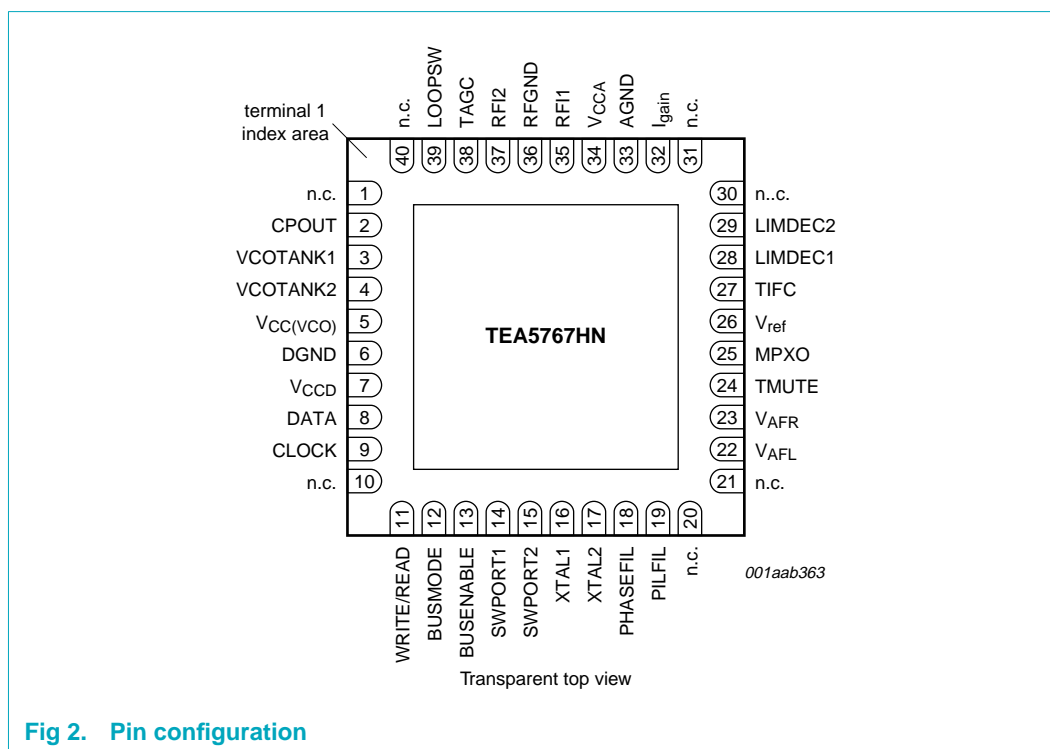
terminal 1 index area

n.c. 40
LOOPSW 39
TAGC 38
RFI2 37
RFGND 36
RFI1 35
$V_{CCA}$ 34
AGND 33
$I_{gain}$ 32
n.c. 31

n.c. 1
CPOUT 2
VCOTANK1 3
VCOTANK2 4
$V_{CC(VCO)}$ 5
DGND 6
$V_{CCD}$ 7
DATA 8
CLOCK 9
n.c. 10

TEA5767HN

30 n..c.
29 LIMDEC2
28 LIMDEC1
27 TIFC
26 $V_{ref}$
25 MPXO
24 TMUTE
23 $V_{AFR}$
22 $V_{AFL}$
21 n.c.

11 WRITE/READ
12 BUSMODE
13 BUSENABLE
14 SWPORT1
15 SWPORT2
16 XTAL1
17 XTAL2
18 PHASEFIL
19 PILFIL
20 n.c.

001aab363

Transparent top view

Fig 2. Pin configuration